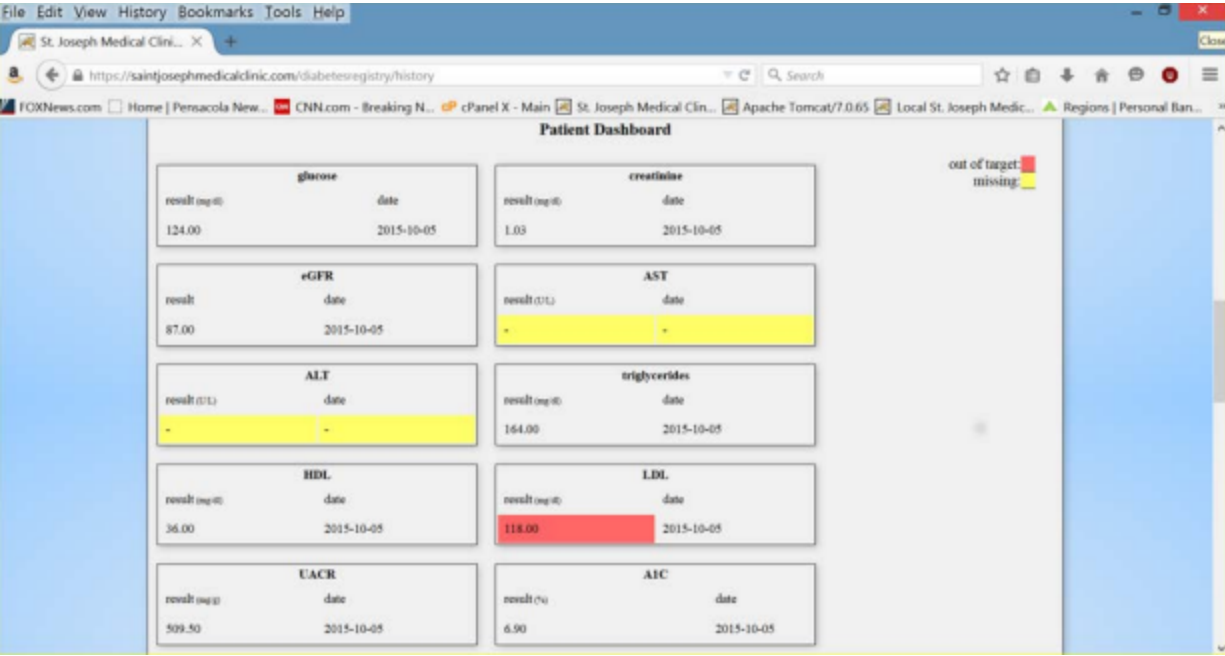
File Edit View History Bookmarks Tools Help

St. Joseph Medical Clini... × +

Close

https://saintjosephmedicalclinic.com/diabetesregistry/history

Search

FOXNews.com Home | Pensacola New... CNN.com - Breaking N... cPanel X - Main St. Joseph Medical Clin... Apache Tomcat/7.0.65 Local St. Joseph Medic... Regions | Personal Ban...

Patient Dashboard

out of target:
missing:

| glucose | |
|---|---|
| result (mg/dl) | date |
| 124.00 | 2015-10-05 |

| creatinine | |
|---|---|
| result (mg/dl) | date |
| 1.03 | 2015-10-05 |

| eGFR | |
|---|---|
| result | date |
| 87.00 | 2015-10-05 |

| AST | |
|---|---|
| result (U/L) | date |
| - | - |

| ALT | |
|---|---|
| result (U/L) | date |
| - | - |

| triglycerides | |
|---|---|
| result (mg/dl) | date |
| 164.00 | 2015-10-05 |

| HDL | |
|---|---|
| result (mg/dl) | date |
| 36.00 | 2015-10-05 |

| LDL | |
|---|---|
| result (mg/dl) | date |
| 118.00 | 2015-10-05 |

| UACR | |
|---|---|
| result (mg/g) | date |
| 509.50 | 2015-10-05 |

| A1C | |
|---|---|
| result (%) | date |
| 6.90 | 2015-10-05 |